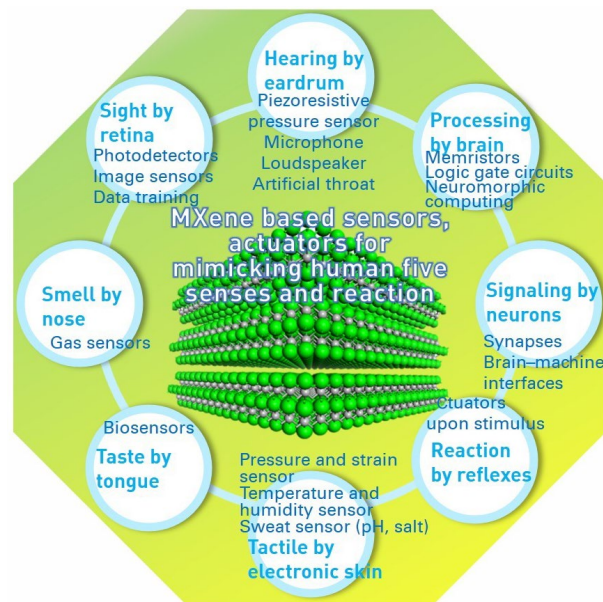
Hearing by eardrum
Piezoresistive pressure sensor
Microphone
Loudspeaker
Artificial throat

Sight by retina
Photodetectors
Image sensors
Data training

Processing by brain
Memristors
Logic gate circuits
Neuromorphic computing

MXene based sensors, actuators for mimicking human five senses and reaction

Smell by nose
Gas sensors

Signaling by neurons
Synapses
Brain–machine interfaces

Biosensors
Taste by tongue

ctuators upon stimulus
Reaction by reflexes

Pressure and strain sensor
Temperature and humidity sensor
Sweat sensor (pH, salt)
Tactile by electronic skin